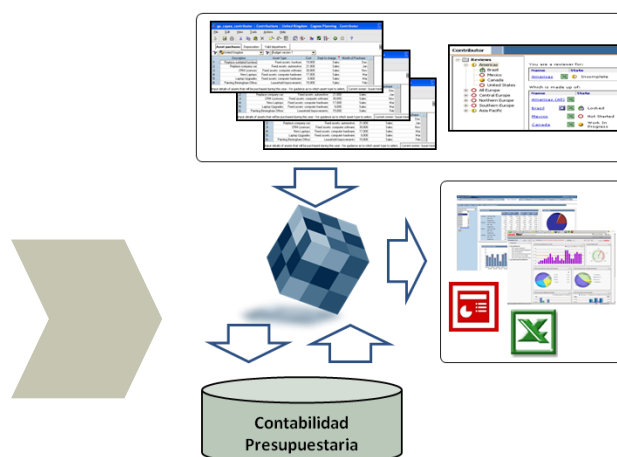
Contributor

Reviews

Americas

Brazil

Mexico

Canada

United States

All Europe

Central Europe

Northern Europe

Southern Europe

Asia Pacific

You are a reviewer for:

Name | State

Americas | Incomplete

Which is made up of:

Name | State

Americas (All)

Brazil | Locked

Mexico | Not Started

Canada | Work In Progress

Contabilidad Presupuestaria